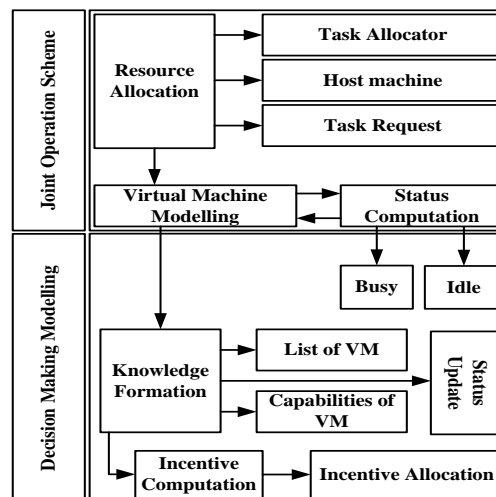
Joint Operation Scheme

Resource Allocation

Task Allocator

Host machine

Task Request

Virtual Machine Modelling

Status Computation

Decision Making Modelling

Busy

Idle

Knowledge Formation

List of VM

Capabilities of VM

Status Update

Incentive Computation

Incentive Allocation